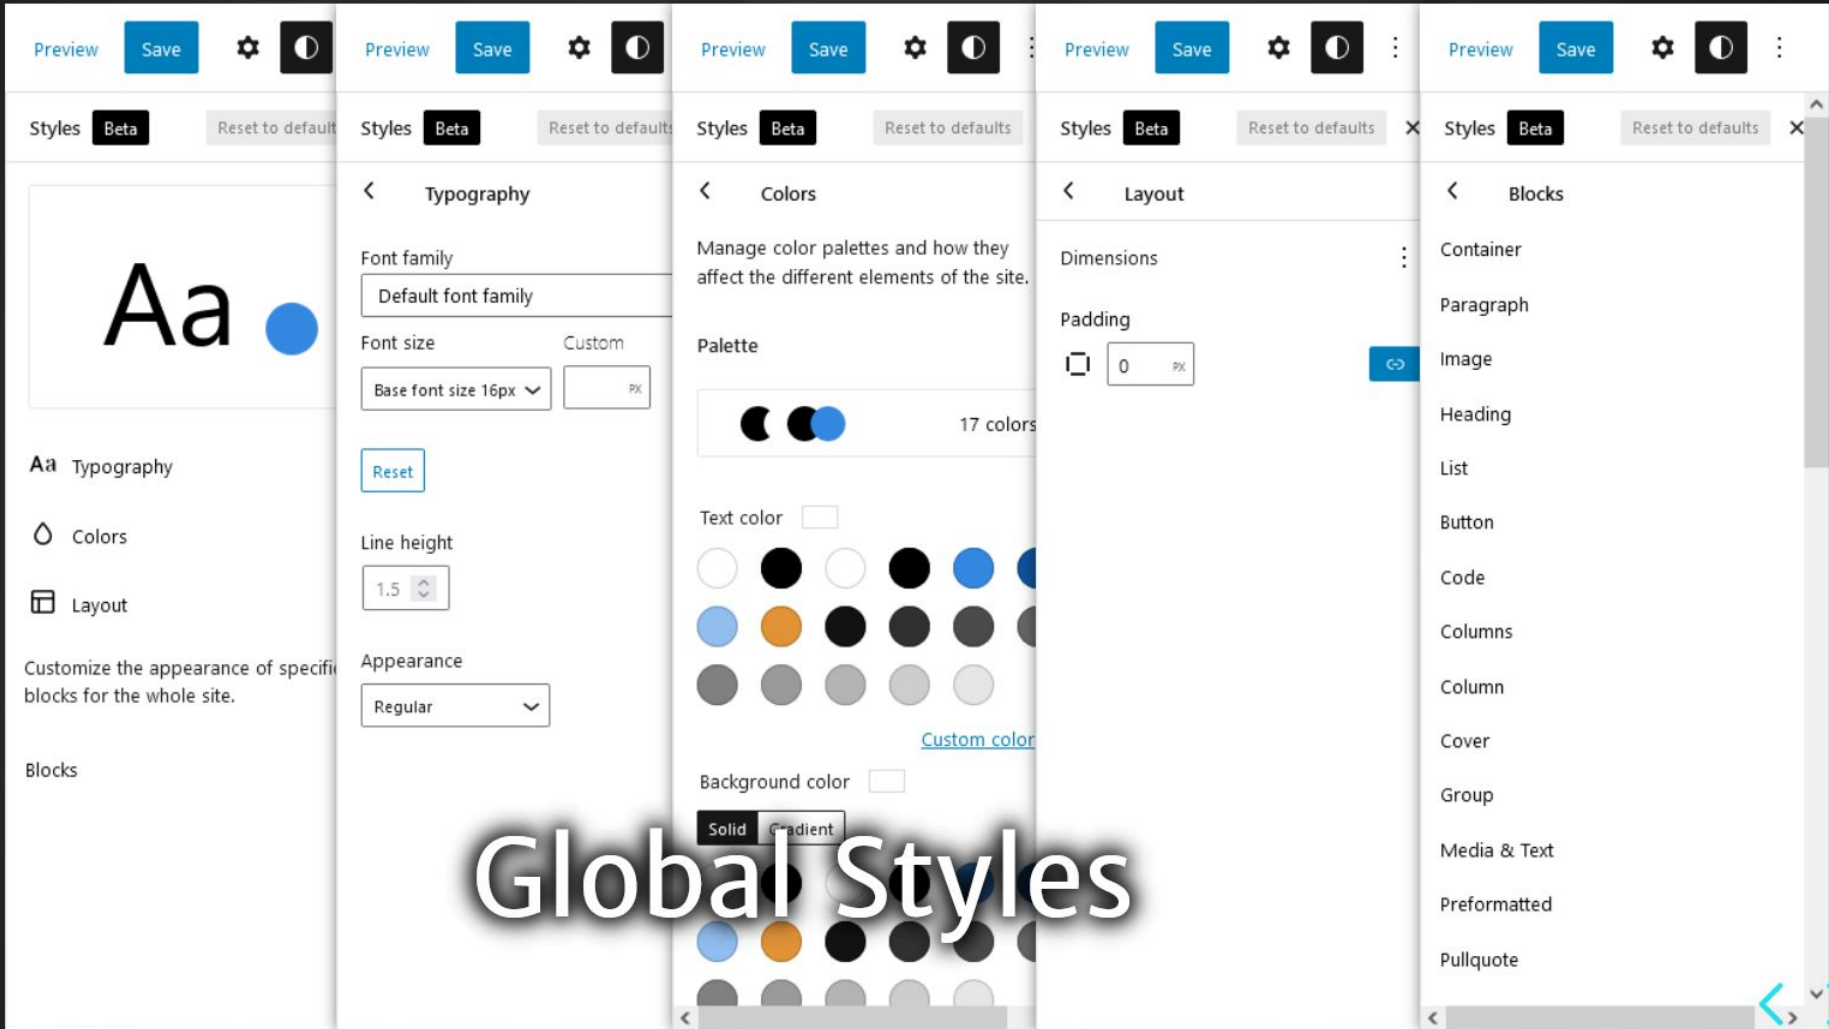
Preview Save

Styles Beta Reset to default

Aa

Aa Typography

Colors

Layout

Customize the appearance of specifi blocks for the whole site.

Blocks

Preview Save

Styles Beta Reset to defaults

Typography

Font family

Default font family

Font size Custom

Base font size 16px

PX

Reset

Line height

1.5

Appearance

Regular

Preview Save

Styles Beta Reset to defaults

Colors

Manage color palettes and how they affect the different elements of the site.

Palette

17 colors

Text color

Custom color

Background color

Solid Gradient

Preview Save

Styles Beta Reset to defaults

Layout

Dimensions

Padding

0 PX

Preview Save

Styles Beta Reset to defaults

Blocks

Container

Paragraph

Image

Heading

List

Button

Code

Columns

Column

Cover

Group

Media & Text

Preformatted

Pullquote

Global Styles